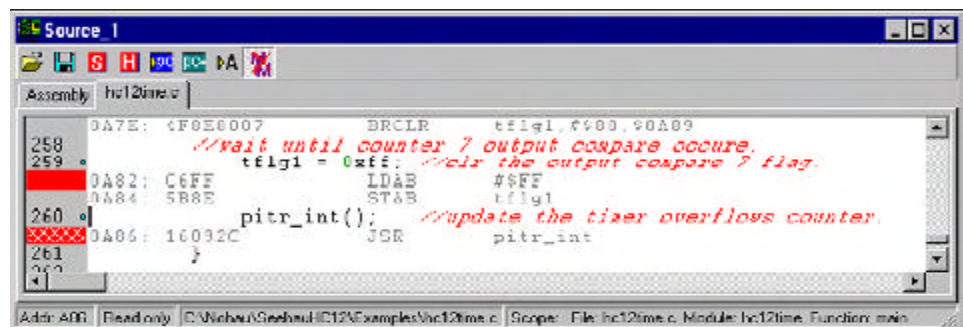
Source_1

S H

Assembly hc12time.c

0A7E: 4F8E0007 BRCLR tflg1,#$80,$0A89
258 //wait until counter 7 output compare occurs.
259 tflg1 = 0xff; //clr the output compare 7 flag.
0A82: C6FF LDAB #$FF
0A84: 5B8E STAB tflg1
260 pitr_int(); //update the timer overflows counter.
0A86: 16092C JSR pitr_int
261 }
262

Addr: A06 Read only C:\Nichau\Seebau\HC12\Examples\hc12time.c Scope: File: hc12time.c, Module: hc12time, Function: main